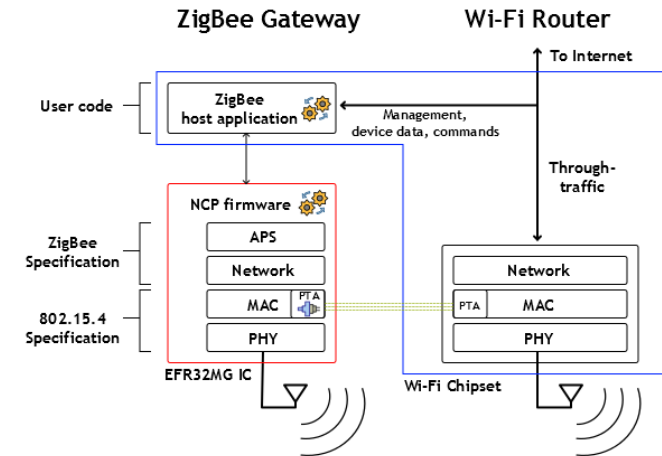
ZigBee Gateway

Wi-Fi Router

To Internet

User code

ZigBee host application

Management, device data, commands

Through-traffic

NCP firmware

ZigBee Specification

APS

Network

802.15.4 Specification

MAC

PTA

PHY

EFR32MG IC

Network

PTA

MAC

PHY

Wi-Fi Chipset